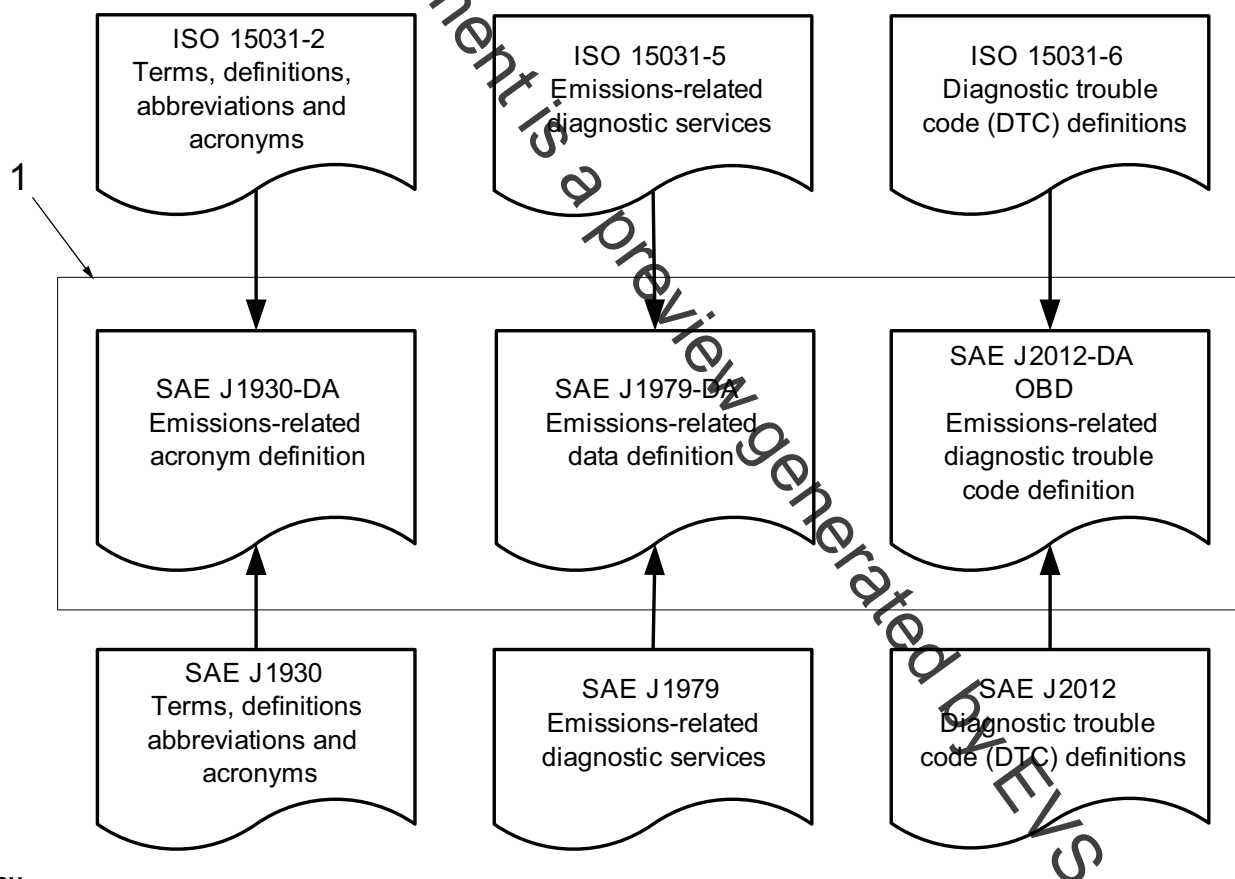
ISO 15031-2
Terms, definitions, abbreviations and acronyms

ISO 15031-5
Emissions-related diagnostic services

ISO 15031-6
Diagnostic trouble code (DTC) definitions

1

SAE J1930-DA
Emissions-related acronym definition

SAE J1979-DA
Emissions-related data definition

SAE J2012-DA
OBD
Emissions-related diagnostic trouble code definition

SAE J1930
Terms, definitions abbreviations and acronyms

SAE J1979
Emissions-related diagnostic services

SAE J2012
Diagnostic trouble code (DTC) definitions

ment is a preview generated by EVS